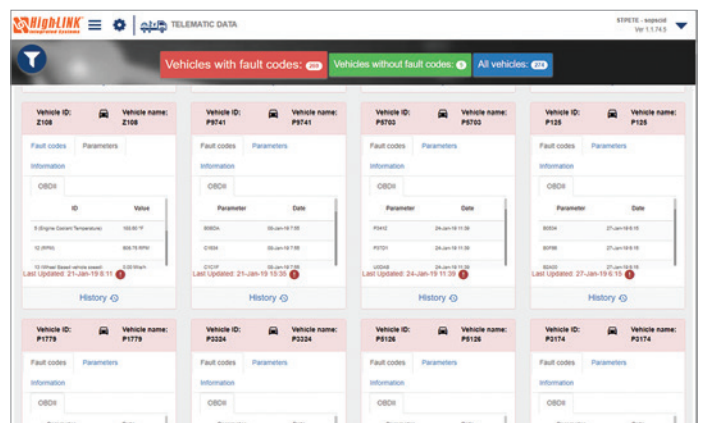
HighLINK Integrated Systems

TELEMATIC DATA

STPETE - sopscid
Ver 1.1.74.5

Vehicles with fault codes: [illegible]

Vehicles without fault codes: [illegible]

All vehicles: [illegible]

Vehicle ID: Z108
Vehicle name: Z108
Fault codes
Parameters
Information
OBDII

| ID | Value |
|---|---|
| 5 (Engine Coolant Temperature) | 105.80 °F |
| 12 (RPM) | 606.75 RPM |
| 13 (Wheel Based vehicle speed) | 0.00 Km/h |

Last Updated: 21-Jan-19 8:11
History

Vehicle ID: P9741
Vehicle name: P9741
Fault codes
Parameters
Information
OBDII

| Parameter | Date |
|---|---|
| B0EDA | 09-Jan-19 7:55 |
| C1634 | 09-Jan-19 7:55 |
| C1C1F | 09-Jan-19 7:55 |

Last Updated: 21-Jan-19 15:35
History

Vehicle ID: P5703
Vehicle name: P5703
Fault codes
Parameters
Information
OBDII

| Parameter | Date |
|---|---|
| P2412 | 24-Jan-19 11:39 |
| P27D1 | 24-Jan-19 11:39 |
| U0DAB | 24-Jan-19 11:39 |

Last Updated: 24-Jan-19 11:39
History

Vehicle ID: P125
Vehicle name: P125
Fault codes
Parameters
Information
OBDII

| Parameter | Date |
|---|---|
| B2E34 | 27-Jan-19 6:15 |
| B0F8B | 27-Jan-19 6:15 |
| B2A05 | 27-Jan-19 6:15 |

Last Updated: 27-Jan-19 6:15
History

Vehicle ID: P1779
Vehicle name: P1779
Fault codes
Parameters
Information
OBDII

Vehicle ID: P3324
Vehicle name: P3324
Fault codes
Parameters
Information
OBDII

Vehicle ID: P5126
Vehicle name: P5126
Fault codes
Parameters
Information
OBDII

Vehicle ID: P3174
Vehicle name: P3174
Fault codes
Parameters
Information
OBDII